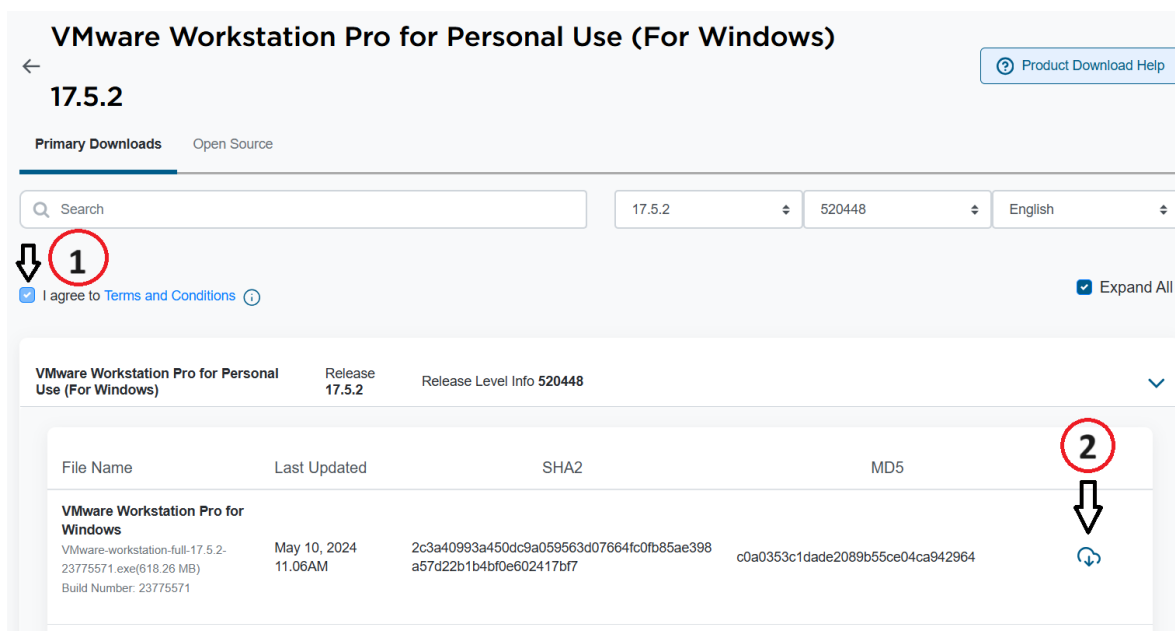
VMware Workstation Pro for Personal Use (For Windows) 17.5.2

Product Download Help

Primary Downloads Open Source

Search

17.5.2

520448

English

1

I agree to Terms and Conditions

Expand All

VMware Workstation Pro for Personal Use (For Windows)

Release 17.5.2

Release Level Info 520448

2

| File Name | Last Updated | SHA2 | MD5 |
|---|---|---|---|
| VMware Workstation Pro for Windows VMware-workstation-full-17.5.2-23775571.exe(618.26 MB) Build Number: 23775571 | May 10, 2024 11.06AM | 2c3a40993a450dc9a059563d07664fc0fb85ae398a57d22b1b4bf0e602417bf7 | c0a0353c1dade2089b55ce04ca942964 |